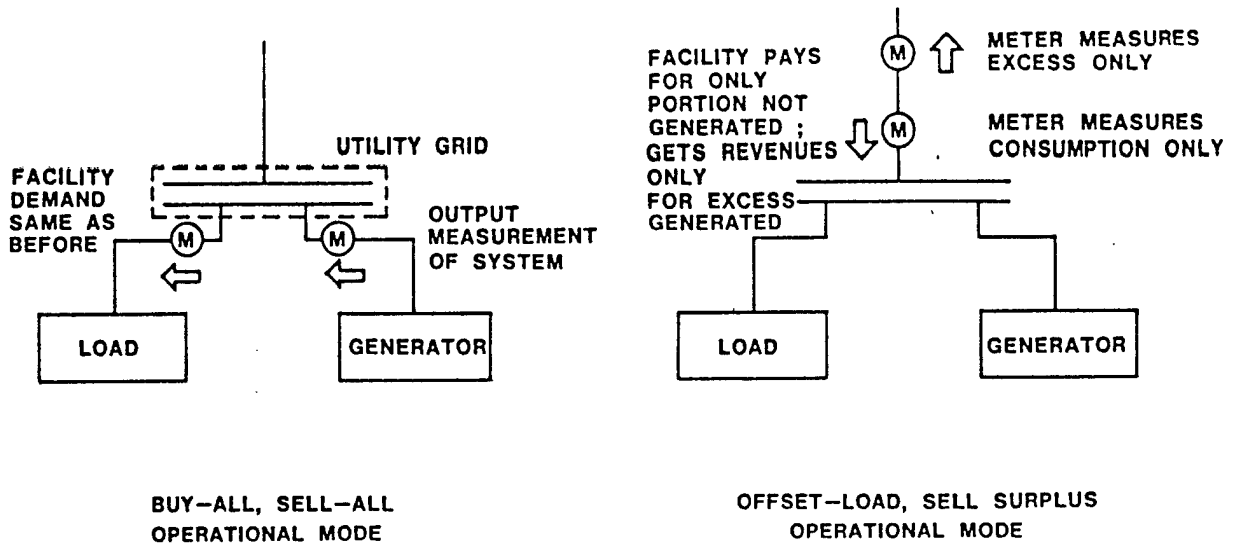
UTILITY GRID

FACILITY DEMAND SAME AS BEFORE

M

M

OUTPUT MEASUREMENT OF SYSTEM

LOAD

GENERATOR

BUY–ALL, SELL–ALL OPERATIONAL MODE

M

METER MEASURES EXCESS ONLY

FACILITY PAYS FOR ONLY PORTION NOT GENERATED ; GETS REVENUES ONLY FOR EXCESS GENERATED

M

METER MEASURES CONSUMPTION ONLY

LOAD

GENERATOR

OFFSET–LOAD, SELL SURPLUS OPERATIONAL MODE